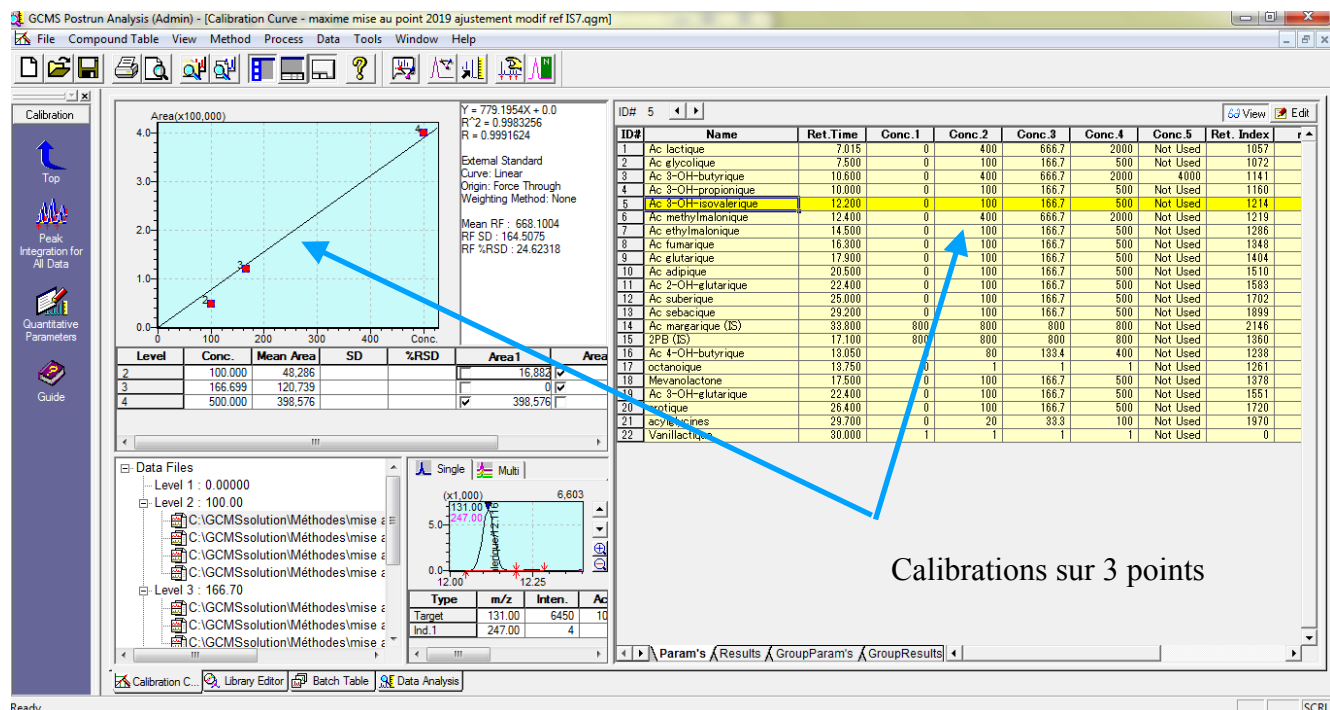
GCMS Postrun Analysis (Admin) - [Calibration Curve - maxime mise au point 2019 ajustement modif ref IS7.qgm]

File Compound Table View Method Process Data Tools Window Help

Calibration

Top

Peak Integration for All Data

Quantitative Parameters

Guide

Area(x100,000)

4.0
3.0
2.0
1.0
0.0
0 100 200 300 400 Conc.

Y = 779.1954X + 0.0
R^2 = 0.9983256
R = 0.9991624

External Standard
Curve: Linear
Origin: Force Through
Weighting Method: None

Mean RF : 668.1004
RF SD : 164.5075
RF %RSD : 24.62318

| Level | Conc. | Mean Area | SD | %RSD | Area1 | Area |
|---|---|---|---|---|---|---|
| 2 | 100.000 | 48,286 | | | 16,882 | |
| 3 | 166.699 | 120,739 | | | 0 | |
| 4 | 500.000 | 398,576 | | | 398,576 | |

Data Files
Level 1 : 0.00000
Level 2 : 100.00
C:\GCMSsolution\Méthodes\mise a
C:\GCMSsolution\Méthodes\mise a
C:\GCMSsolution\Méthodes\mise a
C:\GCMSsolution\Méthodes\mise a
Level 3 : 166.70
C:\GCMSsolution\Méthodes\mise a
C:\GCMSsolution\Méthodes\mise a
C:\GCMSsolution\Méthodes\mise a

Single Multi
(x1,000) 6,603
131.00
247.00
5.0
0.0
12.00 12.25

| Type | m/z | Inten. | Ac |
|---|---|---|---|
| Target | 131.00 | 6450 | 10 |
| Ind.1 | 247.00 | 4 | |

ID# 5

View Edit

| ID# | Name | Ret.Time | Conc.1 | Conc.2 | Conc.3 | Conc.4 | Conc.5 | Ret. Index |
|---|---|---|---|---|---|---|---|---|
| 1 | Ac lactique | 7.015 | 0 | 400 | 666.7 | 2000 | Not Used | 1057 |
| 2 | Ac glycolique | 7.500 | 0 | 100 | 166.7 | 500 | Not Used | 1072 |
| 3 | Ac 3-OH-butyrique | 10.600 | 0 | 400 | 666.7 | 2000 | 4000 | 1141 |
| 4 | Ac 3-OH-propionique | 10.000 | 0 | 100 | 166.7 | 500 | Not Used | 1160 |
| 5 | Ac 3-OH-isovalerique | 12.200 | 0 | 100 | 166.7 | 500 | Not Used | 1214 |
| 6 | Ac methylmalonique | 12.400 | 0 | 400 | 666.7 | 2000 | Not Used | 1219 |
| 7 | Ac ethylmalonique | 14.500 | 0 | 100 | 166.7 | 500 | Not Used | 1286 |
| 8 | Ac fumarique | 16.300 | 0 | 100 | 166.7 | 500 | Not Used | 1348 |
| 9 | Ac glutarique | 17.900 | 0 | 100 | 166.7 | 500 | Not Used | 1404 |
| 10 | Ac adipique | 20.500 | 0 | 100 | 166.7 | 500 | Not Used | 1510 |
| 11 | Ac 2-OH-glutarique | 22.400 | 0 | 100 | 166.7 | 500 | Not Used | 1583 |
| 12 | Ac suberique | 25.000 | 0 | 100 | 166.7 | 500 | Not Used | 1702 |
| 13 | Ac sebacique | 29.200 | 0 | 100 | 166.7 | 500 | Not Used | 1899 |
| 14 | Ac margarique (IS) | 33.800 | 800 | 800 | 800 | 800 | Not Used | 2146 |
| 15 | 2PB (IS) | 17.100 | 800 | 800 | 800 | 800 | Not Used | 1360 |
| 16 | Ac 4-OH-butyrique | 13.050 | 0 | 80 | 133.4 | 400 | Not Used | 1238 |
| 17 | octanoique | 13.750 | 0 | 1 | 1 | 1 | Not Used | 1261 |
| 18 | Mevanolactone | 17.500 | 0 | 100 | 166.7 | 500 | Not Used | 1378 |
| 19 | Ac 3-OH-glutarique | 22.400 | 0 | 100 | 166.7 | 500 | Not Used | 1551 |
| 20 | orotique | 26.400 | 0 | 100 | 166.7 | 500 | Not Used | 1720 |
| 21 | acylglycines | 29.700 | 0 | 20 | 33.3 | 100 | Not Used | 1970 |
| 22 | Vanillactique | 30.000 | 1 | 1 | 1 | 1 | Not Used | 0 |

Calibrations sur 3 points

Param's Results GroupParam's GroupResults

Calibration C... Library Editor Batch Table Data Analysis

Ready SCRL